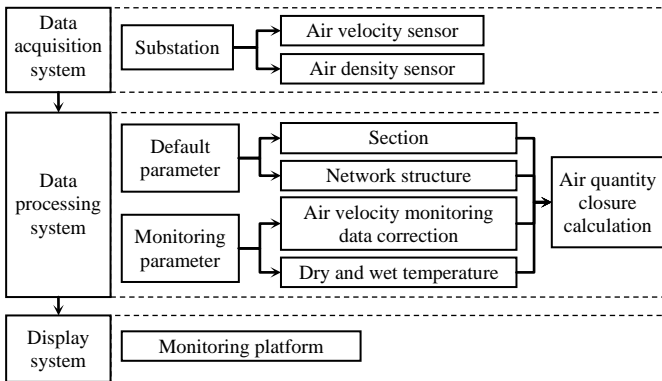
Data acquisition system

Substation

Air velocity sensor

Air density sensor

Data processing system

Default parameter

Section

Network structure

Monitoring parameter

Air velocity monitoring data correction

Dry and wet temperature

Air quantity closure calculation

Display system

Monitoring platform